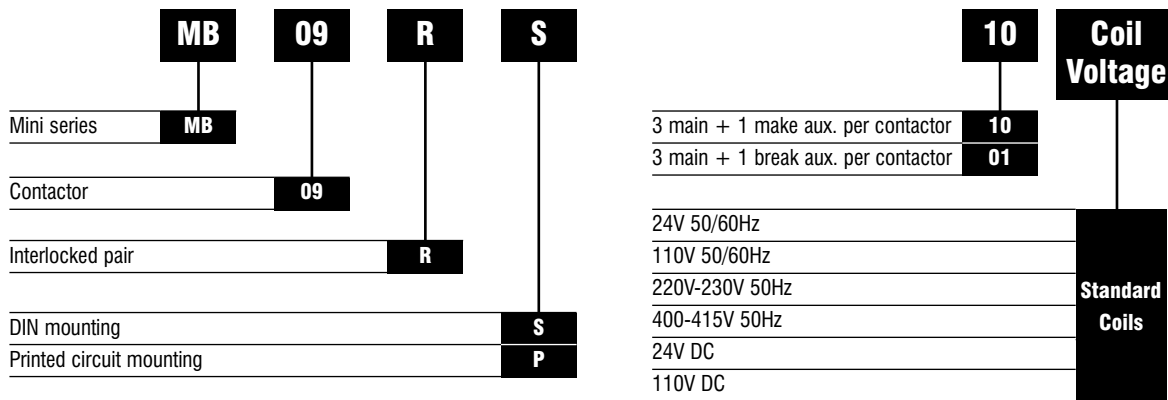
MB 09 R S

Mini series MB

Contactor 09

Interlocked pair R

DIN mounting S

Printed circuit mounting P

10 Coil Voltage

3 main + 1 make aux. per contactor 10

3 main + 1 break aux. per contactor 01

24V 50/60Hz

110V 50/60Hz

220V-230V 50Hz

400-415V 50Hz

24V DC

110V DC

Standard Coils